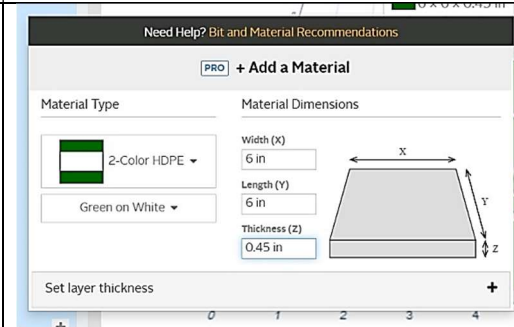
Need Help? Bit and Material Recommendations

PRO + Add a Material

Material Type

2-Color HDPE ▾

Green on White ▾

Material Dimensions

Width (X)
6 in

Length (Y)
6 in

Thickness (Z)
0.45 in

X
Y
Z

Set layer thickness +

0 1 2 3 4

+